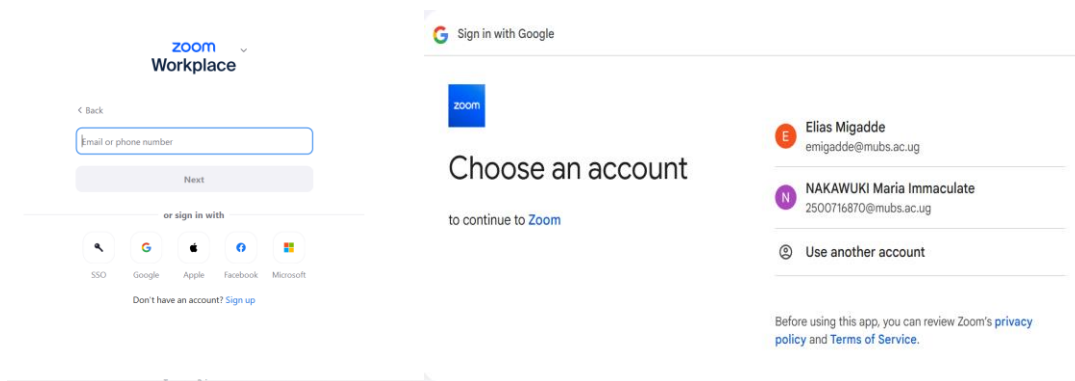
zoom
Workplace

< Back

Email or phone number

Next

or sign in with

SSO Google Apple Facebook Microsoft

Don't have an account? Sign up

G Sign in with Google

zoom

Choose an account

to continue to Zoom

E Elias Migadde
emigadde@mubs.ac.ug

N NAKAWUKI Maria Immaculate
2500716870@mubs.ac.ug

Use another account

Before using this app, you can review Zoom's privacy policy and Terms of Service.